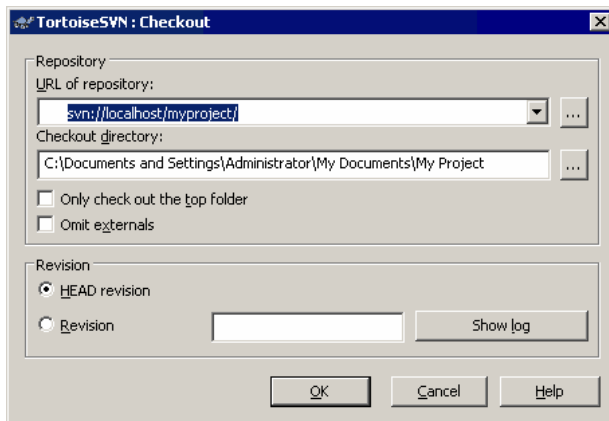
TortoiseSVN : Checkout

Repository
URL of repository:
svn://localhost/myproject/
...
Checkout directory:
C:\Documents and Settings\Administrator\My Documents\My Project
...
Only check out the top folder
Omit externals

Revision
HEAD revision
Revision
Show log

OK
Cancel
Help